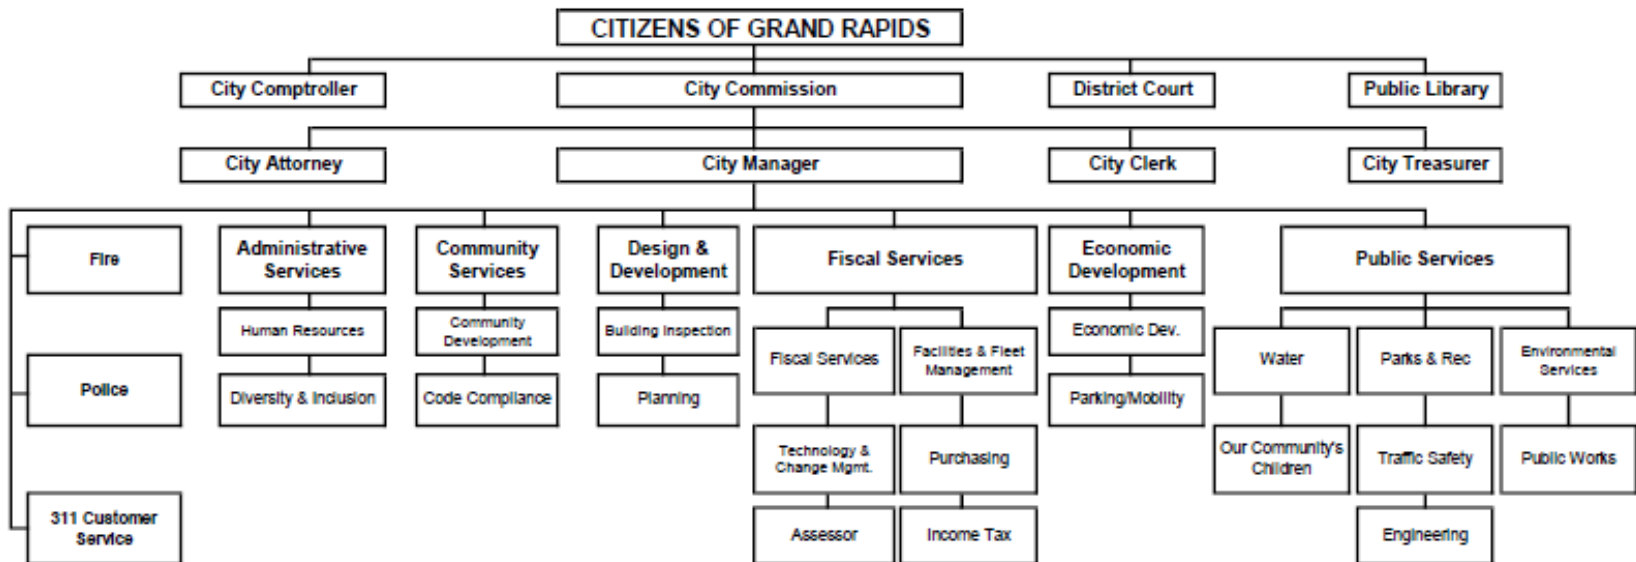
CITIZENS OF GRAND RAPIDS

City Comptroller
City Commission
District Court
Public Library

City Attorney
City Manager
City Clerk
City Treasurer

Fire
Police
311 Customer Service

Administrative Services
Human Resources
Diversity & Inclusion

Community Services
Community Development
Code Compliance

Design & Development
Building Inspection
Planning

Fiscal Services
Fiscal Services
Facilities & Fleet Management
Technology & Change Mgmt.
Purchasing
Assessor
Income Tax

Economic Development
Economic Dev.
Parking/Mobility

Public Services
Water
Our Community's Children
Parks & Rec
Traffic Safety
Engineering
Environmental Services
Public Works